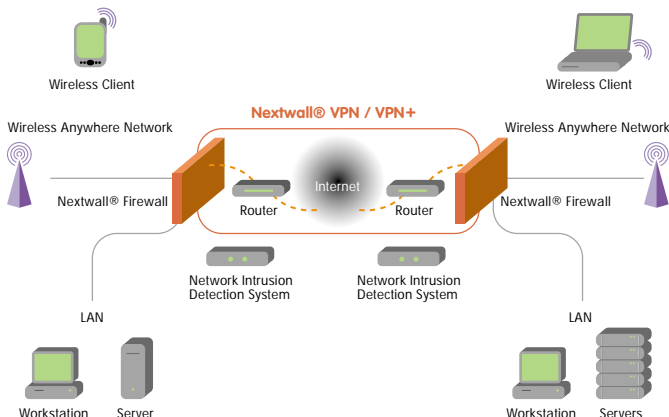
Wireless Client

Wireless Client

Nextwall® VPN / VPN+

Wireless Anywhere Network

Wireless Anywhere Network

Internet

Nextwall® Firewall

Router

Router

Nextwall® Firewall

Network Intrusion Detection System

Network Intrusion Detection System

LAN

LAN

Workstation

Server

Workstation

Servers